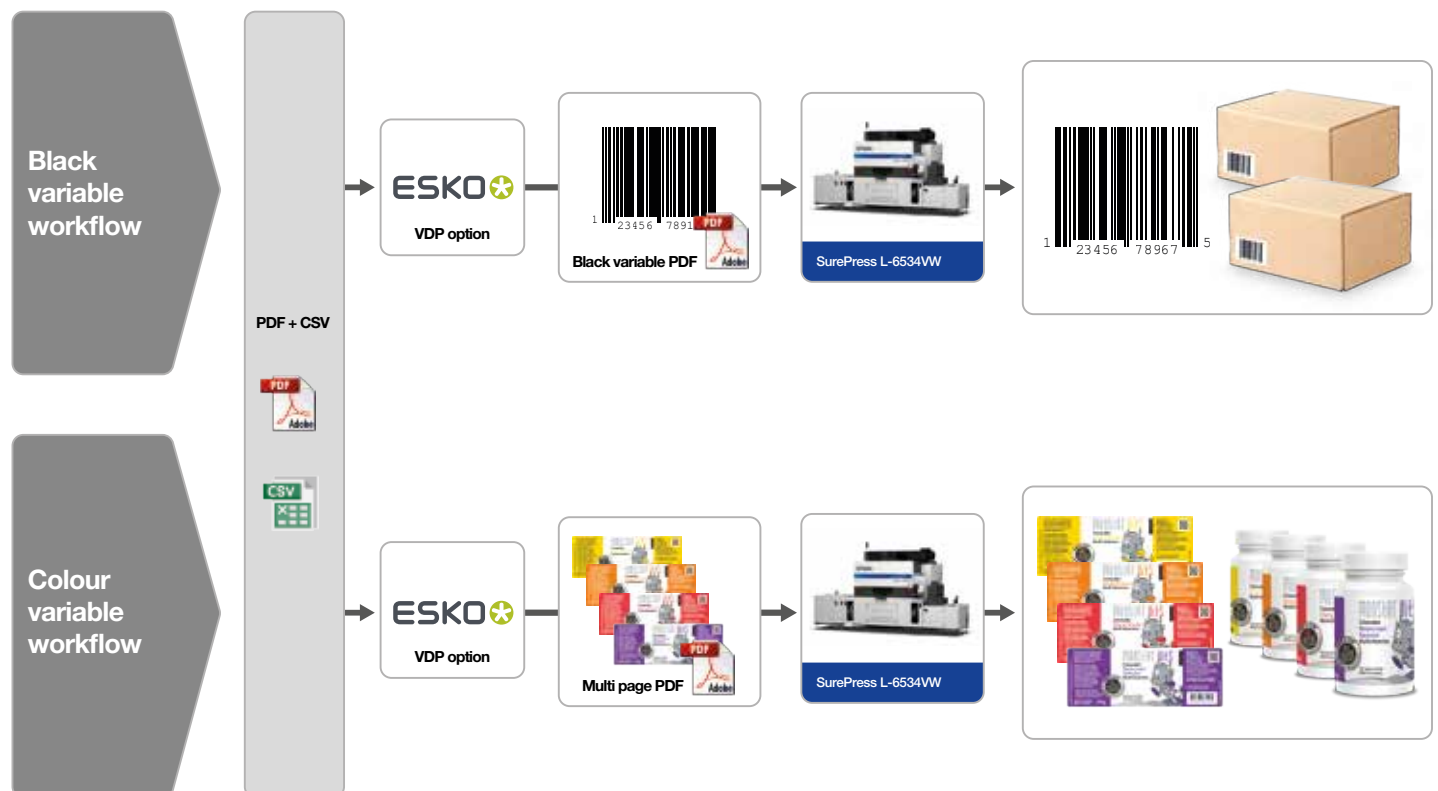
Black variable workflow

PDF + CSV

PDF

Adobe

CSV

ESKO

VDP option

1 23456 7891

PDF

Adobe

Black variable PDF

SurePress L-6534VW

1 23456 78967 5

Colour variable workflow

ESKO

VDP option

PDF

Adobe

Multi page PDF

SurePress L-6534VW